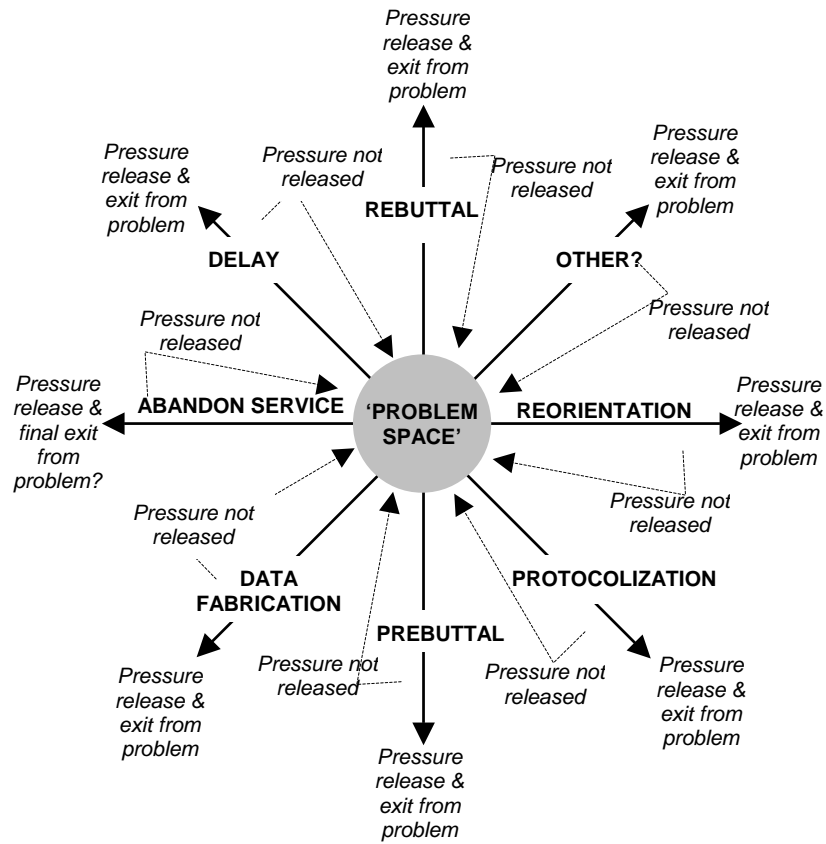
Pressure release & exit from problem

Pressure release & exit from problem

Pressure not released

Pressure not released

REBUTTAL

Pressure release & exit from problem

DELAY

OTHER?

Pressure not released

Pressure not released

Pressure release & final exit from problem?

ABANDON SERVICE

'PROBLEM SPACE'

REORIENTATION

Pressure release & exit from problem

Pressure not released

Pressure not released

DATA FABRICATION

PROTOCOLIZATION

PREBUTTAL

Pressure release & exit from problem

Pressure not released

Pressure not released

Pressure release & exit from problem

Pressure release & exit from problem